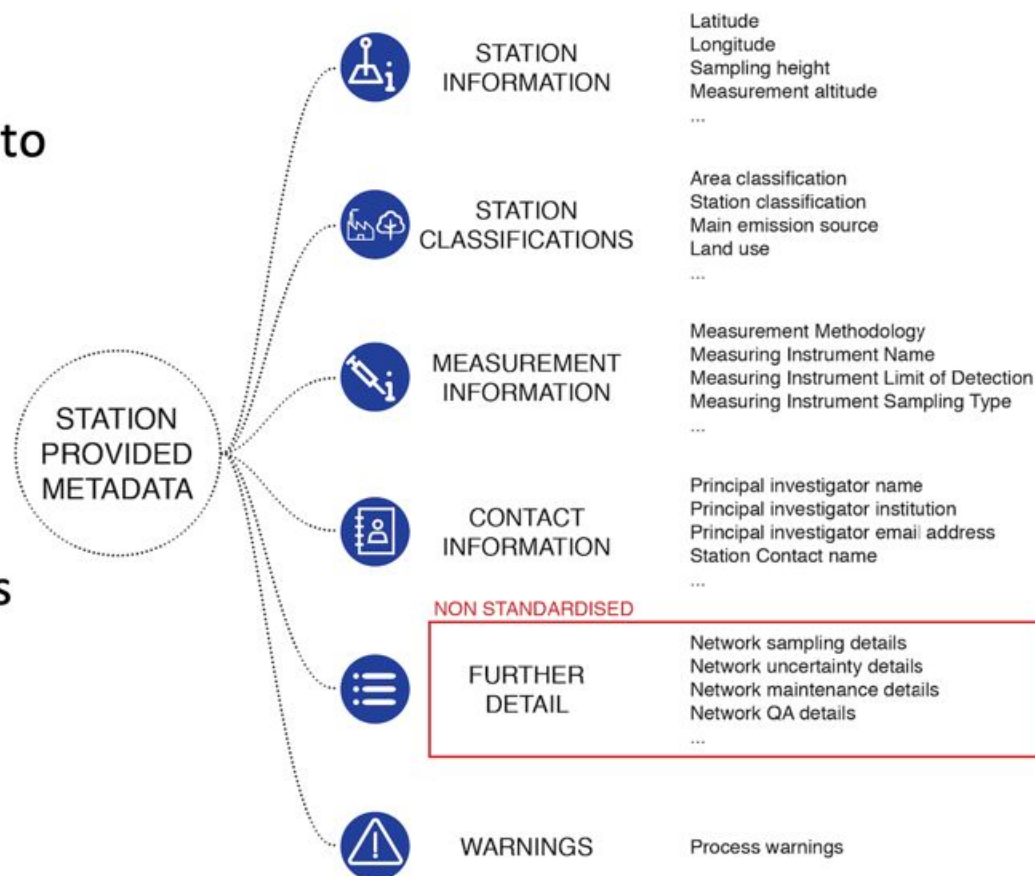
to

s

STATION PROVIDED METADATA

STATION INFORMATION

Latitude
Longitude
Sampling height
Measurement altitude
...

STATION CLASSIFICATIONS

Area classification
Station classification
Main emission source
Land use
...

MEASUREMENT INFORMATION

Measurement Methodology
Measuring Instrument Name
Measuring Instrument Limit of Detection
Measuring Instrument Sampling Type
...

CONTACT INFORMATION

Principal investigator name
Principal investigator institution
Principal investigator email address
Station Contact name
...

NON STANDARDISED

FURTHER DETAIL

Network sampling details
Network uncertainty details
Network maintenance details
Network QA details
...

WARNINGS

Process warnings